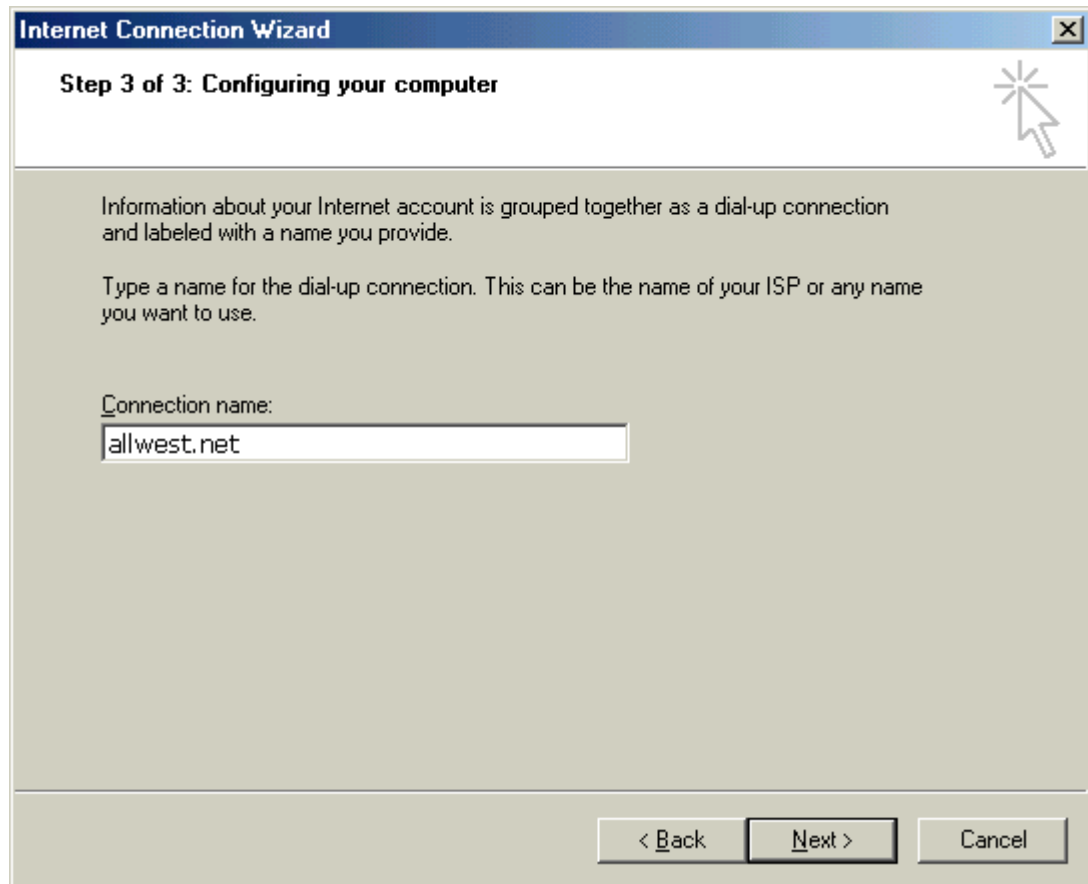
Internet Connection Wizard

Step 3 of 3: Configuring your computer

Information about your Internet account is grouped together as a dial-up connection and labeled with a name you provide.

Type a name for the dial-up connection. This can be the name of your ISP or any name you want to use.

Connection name:

allwest.net

< Back

Next >

Cancel